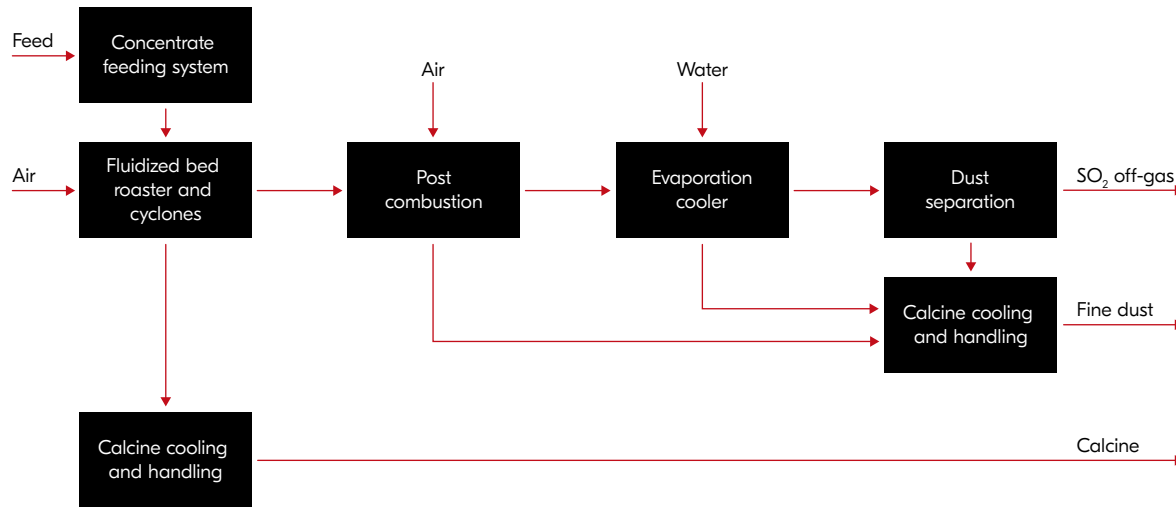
Feed

Concentrate feeding system

Air

Fluidized bed roaster and cyclones

Air

Post combustion

Water

Evaporation cooler

Dust separation

$SO_2$ off-gas

Calcine cooling and handling

Fine dust

Calcine cooling and handling

Calcine